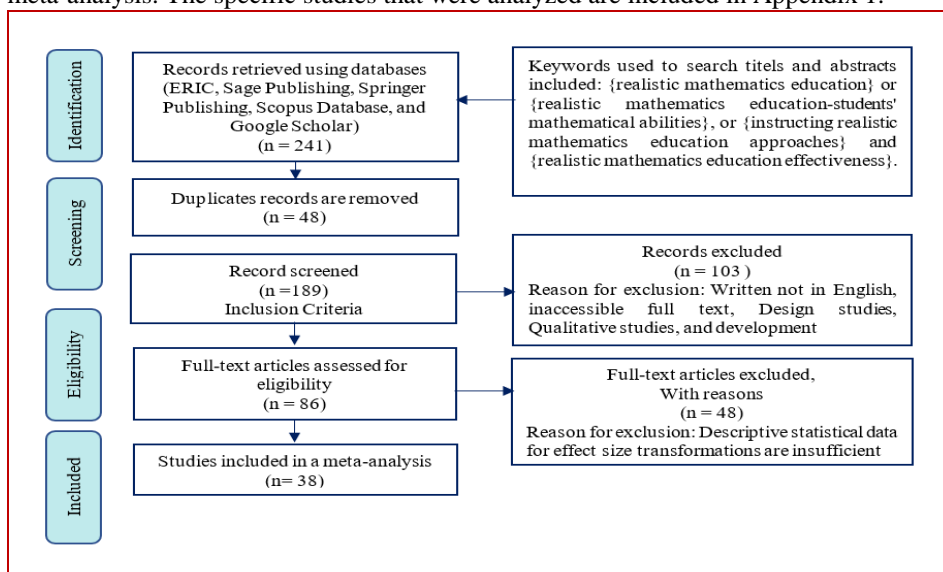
meta-analysis. The specific studies that were analyzed are included in Appendix 1.

Identification

Records retrieved using databases (ERIC, Sage Publishing, Springer Publishing, Scopus Database, and Google Scholar) (n = 241)

Keywords used to search titels and abstracts included: {realistic mathematics education} or {realistic mathematics education-students' mathematical abilities}, or {instructing realistic mathematics education approaches} and {realistic mathematics education effectiveness}.

Screening

Duplicates records are removed (n = 48)

Record screened (n =189) Inclusion Criteria

Records excluded (n = 103 ) Reason for exclusion: Written not in English, inaccessible full text, Design studies, Qualitative studies, and development

Eligibility

Full-text articles assessed for eligibility (n = 86)

Full-text articles excluded, With reasons (n = 48) Reason for exclusion: Descriptive statistical data for effect size transformations are insufficient

Included

Studies included in a meta-analysis (n= 38)